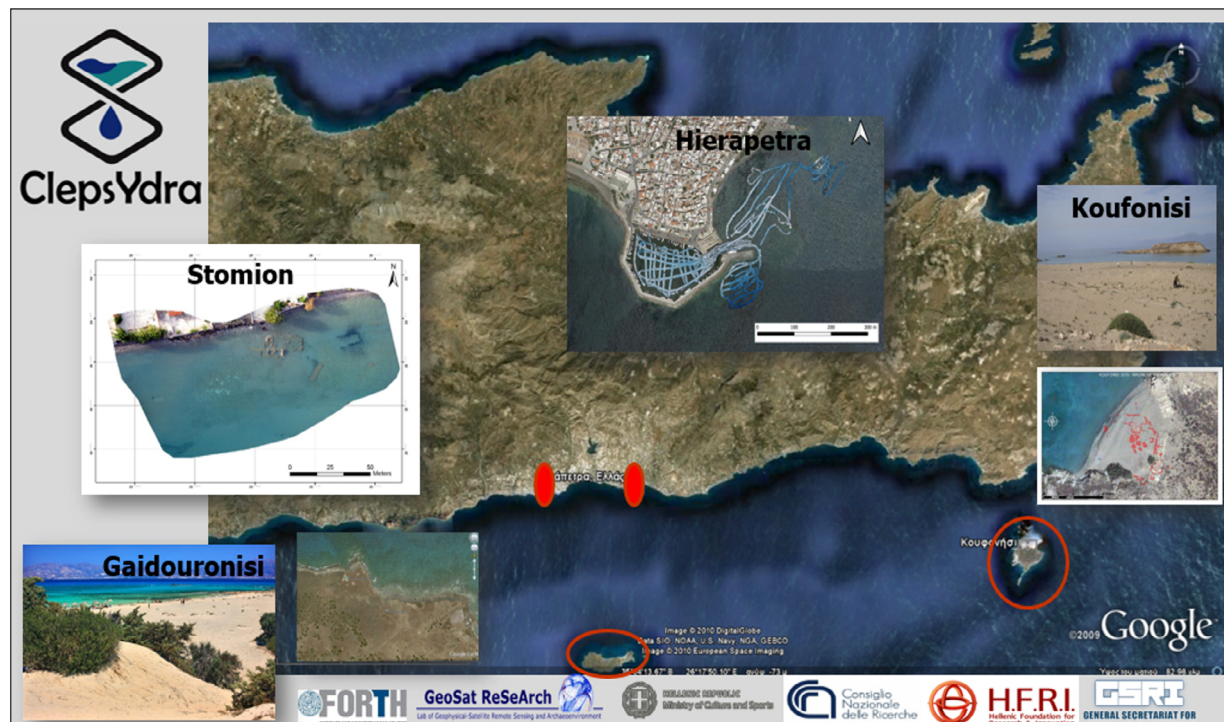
ClepsYdra

Hierapetra

Koufonisi

Stomion

0 25 50 Meters

Gaidouronisi

Ιεράπετρα, Ελλάς

Κουφονήσι

Image © 2010 DigitalGlobe
Data SIO, NOAA, U.S. Navy, NGA, GEBCO
Image © 2010 European Space Imaging

©2009 Google

FORTH

GeoSat ReSeArch
Lab of Geophysical-Satellite Remote Sensing and Archaeoenvironment

HELLENIC REPUBLIC
Ministry of Culture and Sports

Consiglio Nazionale delle Ricerche

H.F.R.I.
Hellenic Foundation for

GSRI
GENERAL SECRETARIAT FOR